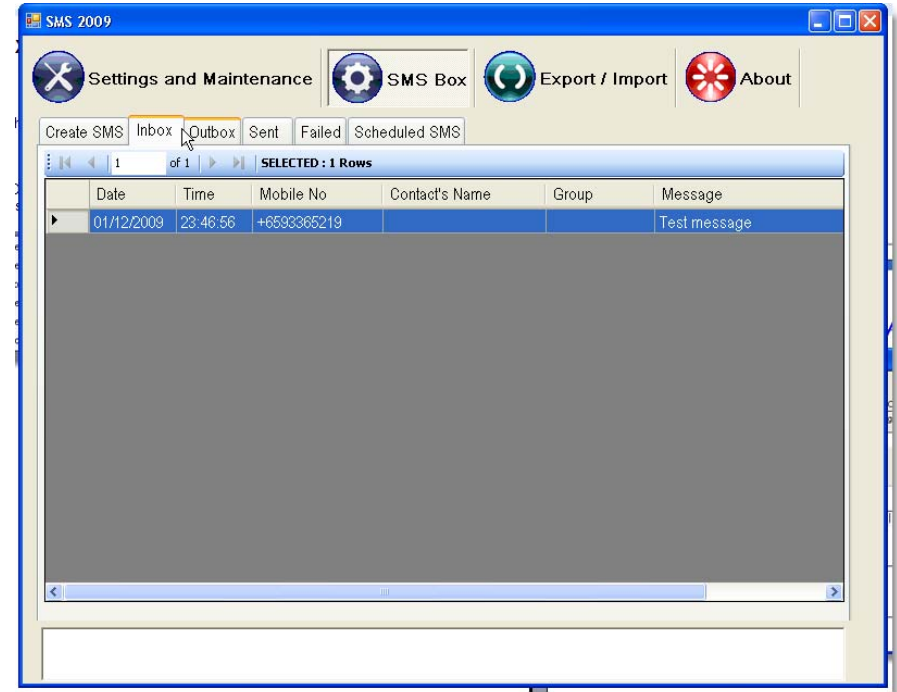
SMS 2009

Settings and Maintenance
SMS Box
Export / Import
About

Create SMS | Inbox | Outbox | Sent | Failed | Scheduled SMS

1 of 1 SELECTED : 1 Rows

| Date | Time | Mobile No | Contact's Name | Group | Message |
|---|---|---|---|---|---|
| 01/12/2009 | 23:46:56 | +6593365219 | | | Test message |